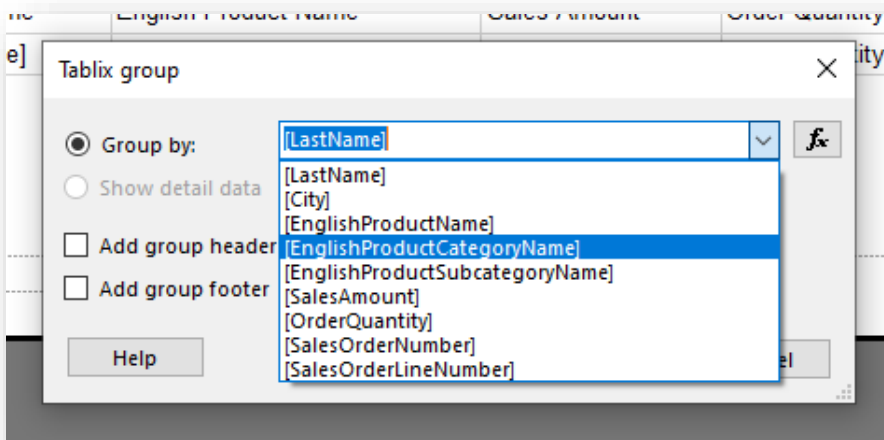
English Product Name | Sales Amount | Order Quantity

Tablix group

Group by: [LastName]

$f_x$

Show detail data

Add group header

Add group footer

[LastName]
[City]
[EnglishProductName]
[EnglishProductCategoryName]
[EnglishProductSubcategoryName]
[SalesAmount]
[OrderQuantity]
[SalesOrderNumber]
[SalesOrderLineNumber]

Help

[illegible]el